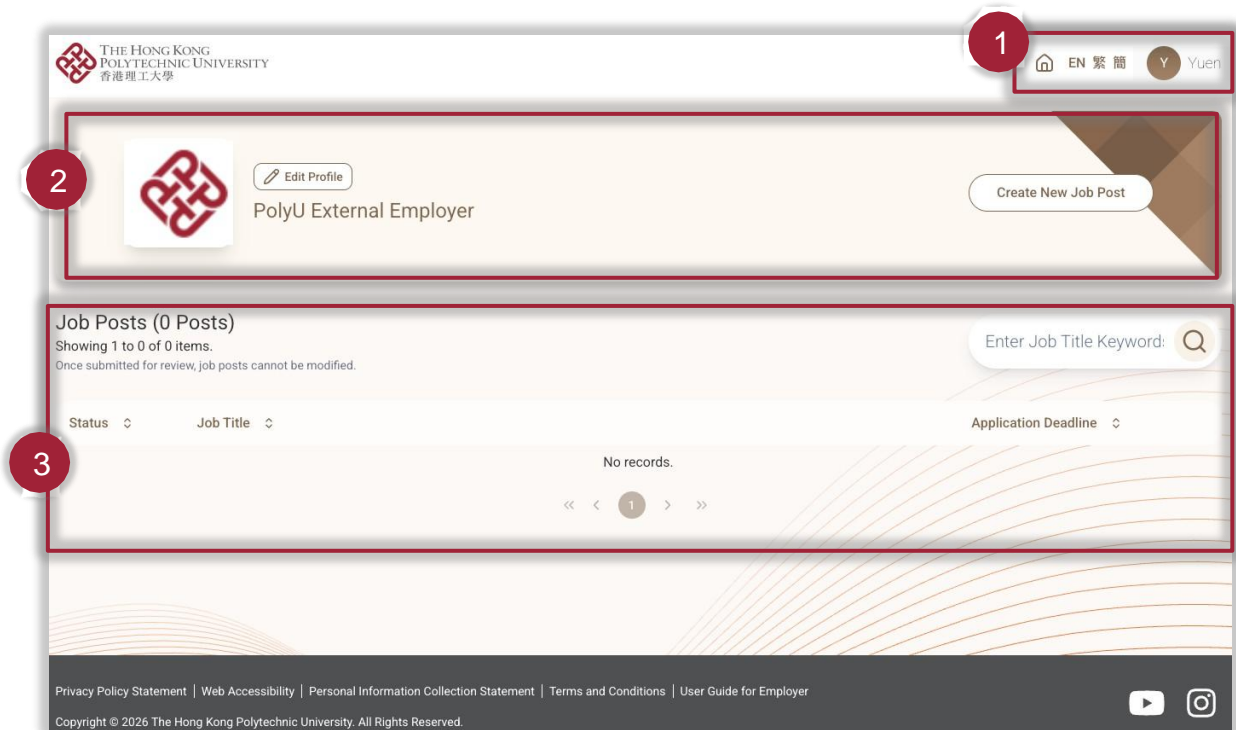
THE HONG KONG POLYTECHNIC UNIVERSITY
香港理工大學

1

EN 繁 簡 Y Yuen

2

Edit Profile

PolyU External Employer

Create New Job Post

Job Posts (0 Posts)
Showing 1 to 0 of 0 items.
Once submitted for review, job posts cannot be modified.

Enter Job Title Keyword:

| Status | Job Title | Application Deadline |
|---|---|---|
| No records. | | |

3

« ‹ 1 › »

Privacy Policy Statement | Web Accessibility | Personal Information Collection Statement | Terms and Conditions | User Guide for Employer

Copyright © 2026 The Hong Kong Polytechnic University. All Rights Reserved.